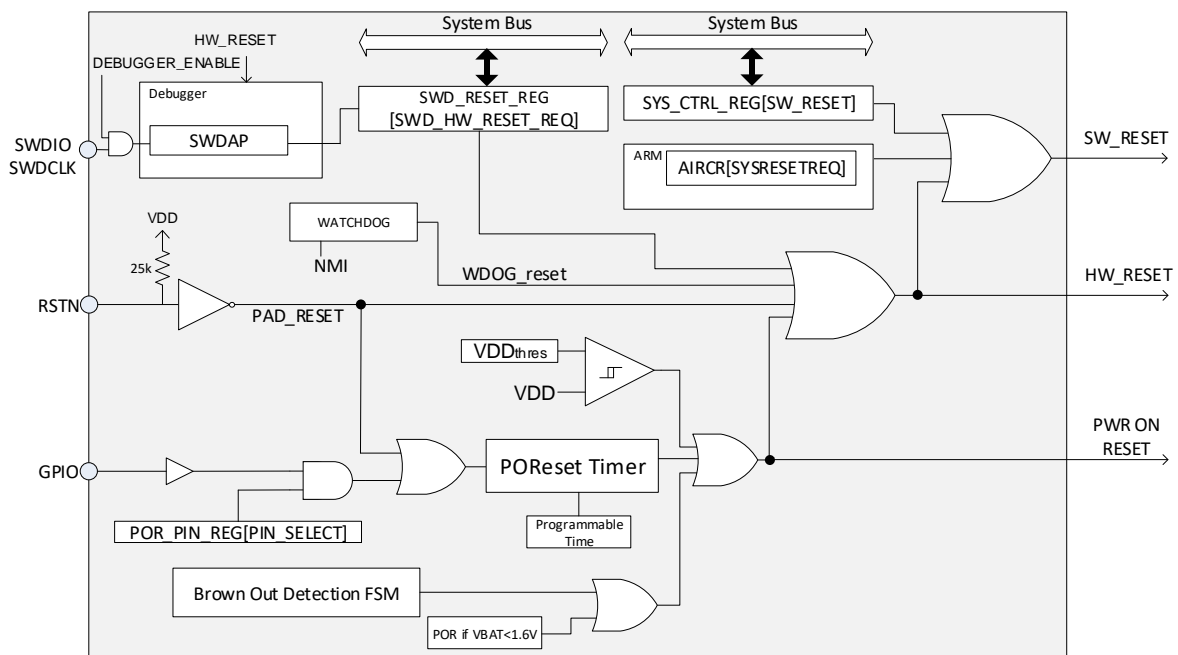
System Bus
System Bus
HW_RESET
DEBUGGER_ENABLE
Debugger
SWDAP
SWD_RESET_REG
[SWD_HW_RESET_REQ]
SYS_CTRL_REG[SW_RESET]
ARM
AIRCR[SYSRESETREQ]
SW_RESET
SWDIO
SWDCLK
VDD
25k
WATCHDOG
NMI
WDOG_reset
HW_RESET
RSTN
PAD_RESET
VDDthres
VDD
PWR ON
RESET
GPIO
POReset Timer
POR_PIN_REG[PIN_SELECT]
Programmable
Time
Brown Out Detection FSM
POR if VBAT<1.6V